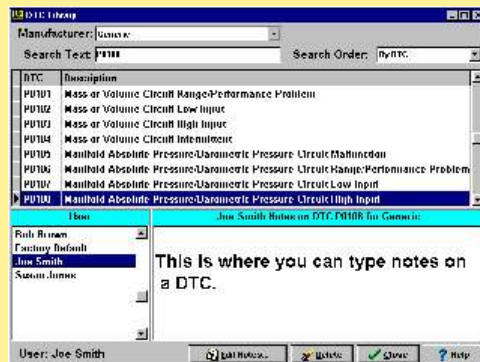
DTC Lookup

Manufacturer: Generic

Search Text: P0100

Search Order: By DTC

| DTC | Description |
|---|---|
| P0101 | Mass or Volume Circuit Range/Performance Problem |
| P0102 | Mass or Volume Circuit Low Input |
| P0103 | Mass or Volume Circuit High Input |
| P0104 | Mass or Volume Circuit Intermittent |
| P0105 | Manifold Absolute Pressure/Barometric Pressure Circuit Malfunction |
| P0106 | Manifold Absolute Pressure/Barometric Pressure Circuit Range/Performance Problem |
| P0107 | Manifold Absolute Pressure/Barometric Pressure Circuit Low Input |
| P0108 | Manifold Absolute Pressure/Barometric Pressure Circuit High Input |

User

Bob Brown
Factory Default
Joe Smith
Susan Jones

Joe Smith Notes on DTC P0108 for Generic

This is where you can type notes on a DTC.

User: Joe Smith

Edit Notes... Delete Close Help